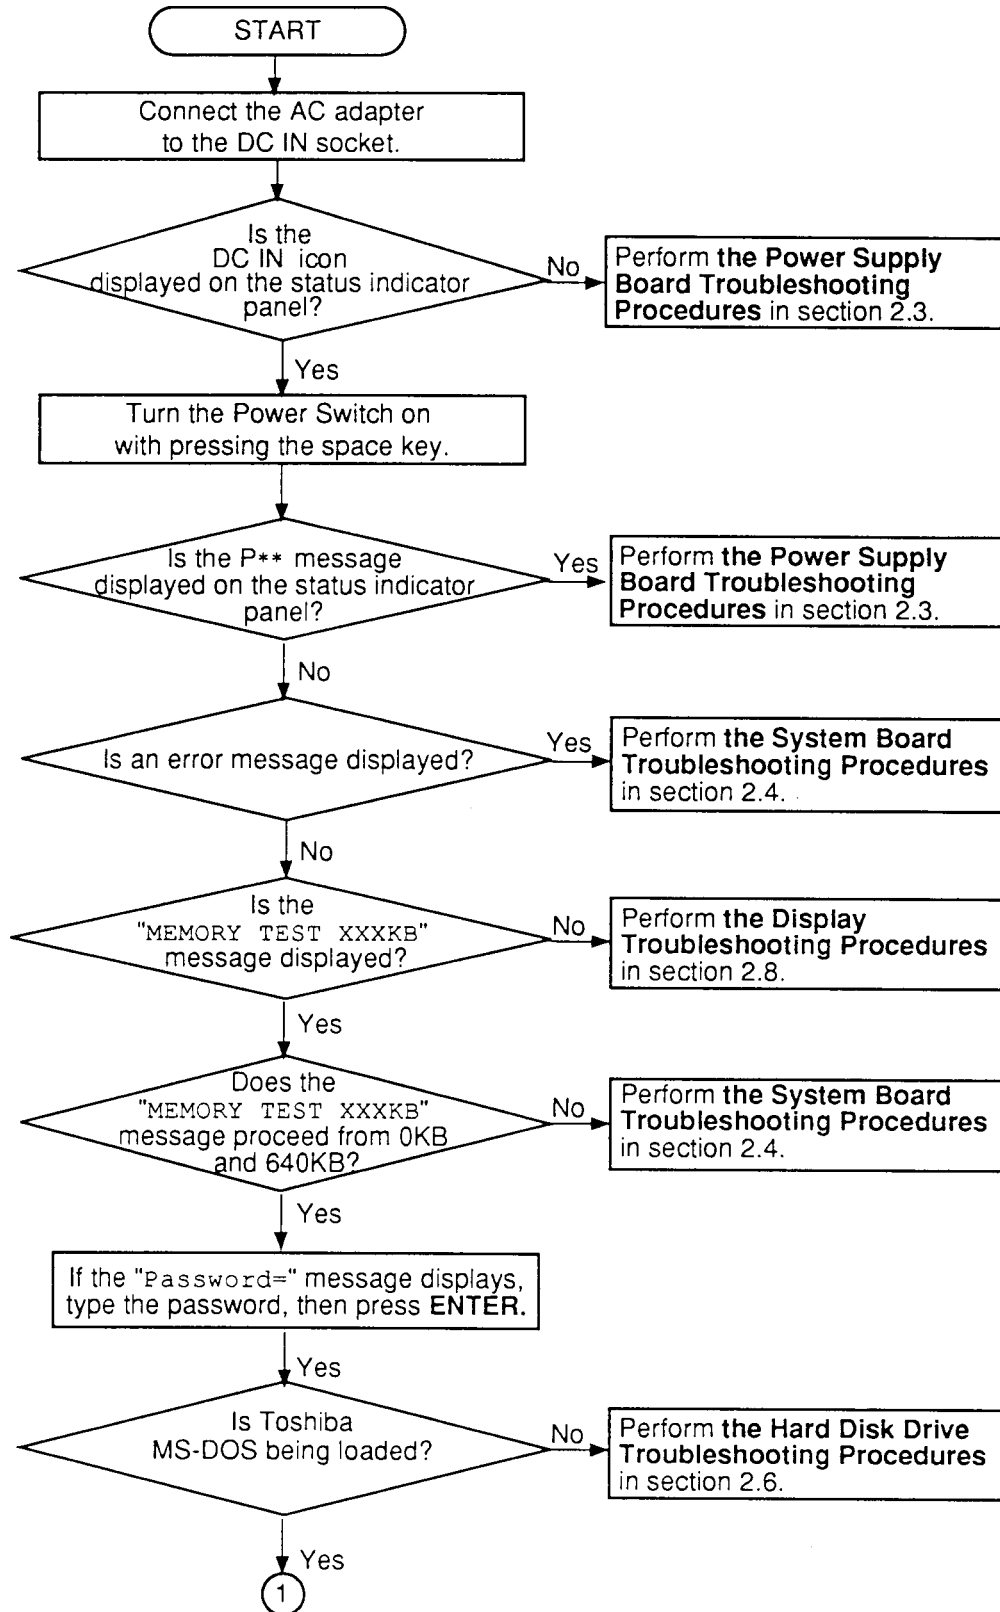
START

Connect the AC adapter to the DC IN socket.

Is the DC IN icon displayed on the status indicator panel?

No

Perform **the Power Supply Board Troubleshooting Procedures** in section 2.3.

Yes

Turn the Power Switch on with pressing the space key.

Is the P** message displayed on the status indicator panel?

Yes

Perform **the Power Supply Board Troubleshooting Procedures** in section 2.3.

No

Is an error message displayed?

Yes

Perform **the System Board Troubleshooting Procedures** in section 2.4.

No

Is the "MEMORY TEST XXXKB" message displayed?

No

Perform **the Display Troubleshooting Procedures** in section 2.8.

Yes

Does the "MEMORY TEST XXXKB" message proceed from 0KB and 640KB?

No

Perform **the System Board Troubleshooting Procedures** in section 2.4.

Yes

If the "Password=" message displays, type the password, then press **ENTER.**

Yes

Is Toshiba MS-DOS being loaded?

No

Perform **the Hard Disk Drive Troubleshooting Procedures** in section 2.6.

Yes

1